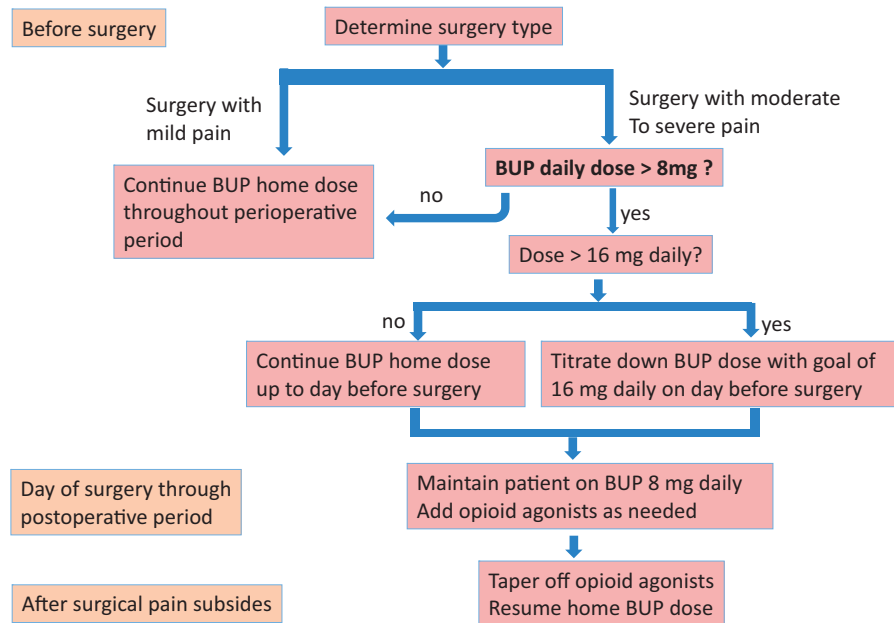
Before surgery

Determine surgery type

Surgery with mild pain

Surgery with moderate To severe pain

Continue BUP home dose throughout perioperative period

no

BUP daily dose > 8mg ?

yes

Dose > 16 mg daily?

no

yes

Continue BUP home dose up to day before surgery

Titrate down BUP dose with goal of 16 mg daily on day before surgery

Day of surgery through postoperative period

Maintain patient on BUP 8 mg daily
Add opioid agonists as needed

After surgical pain subsides

Taper off opioid agonists
Resume home BUP dose